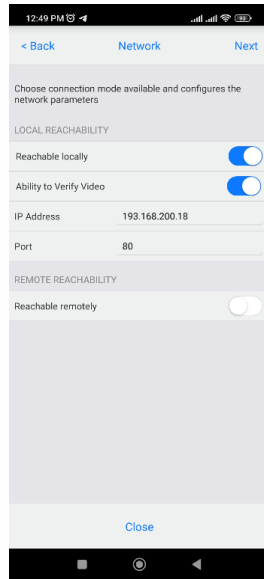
12:49 PM

< Back
Network
Next

Choose connection mode available and configures the network parameters

LOCAL REACHABILITY

Reachable locally

Ability to Verify Video

IP Address
193.168.200.18

Port
80

REMOTE REACHABILITY

Reachable remotely

Close